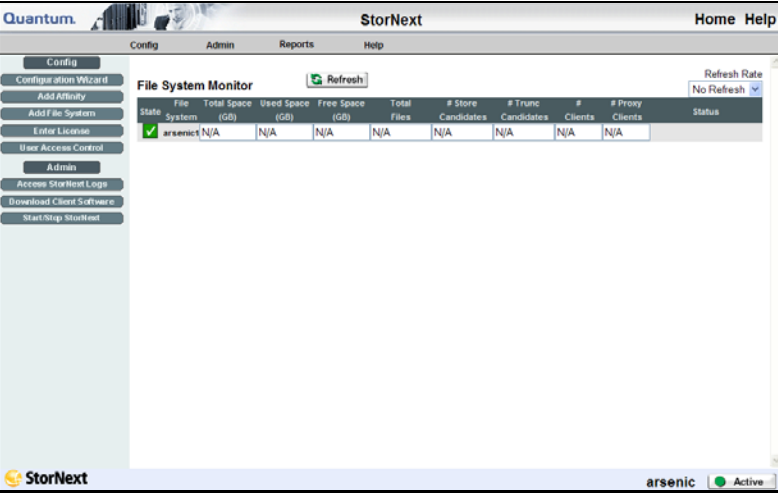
Quantum.

StorNext

Home Help

Config Admin Reports Help

Config
Configuration Wizard
Add Affinity
Add File System
Enter License
User Access Control
Admin
Access StorNext Logs
Download Client Software
Start/Stop StorNext

File System Monitor

Refresh

Refresh Rate
No Refresh

| State | File System | Total Space (GB) | Used Space (GB) | Free Space (GB) | Total Files | # Store Candidates | # Trunc Candidates | # Clients | # Proxy Clients | Status |
|---|---|---|---|---|---|---|---|---|---|---|
| ✓ | arsenic1 | N/A | N/A | N/A | N/A | N/A | N/A | N/A | N/A | |

StorNext

arsenic Active